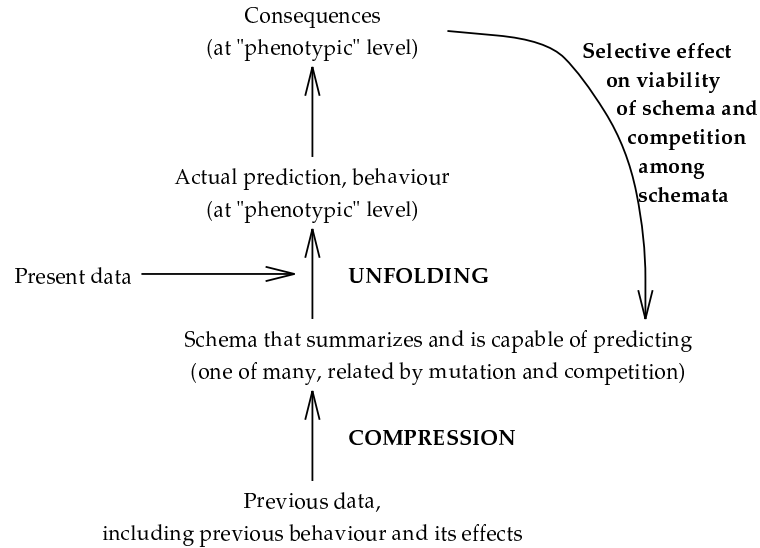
Consequences
(at "phenotypic" level)

Selective effect on viability of schema and competition among schemata

Actual prediction, behaviour
(at "phenotypic" level)

Present data

UNFOLDING

Schema that summarizes and is capable of predicting
(one of many, related by mutation and competition)

COMPRESSION

Previous data,
including previous behaviour and its effects